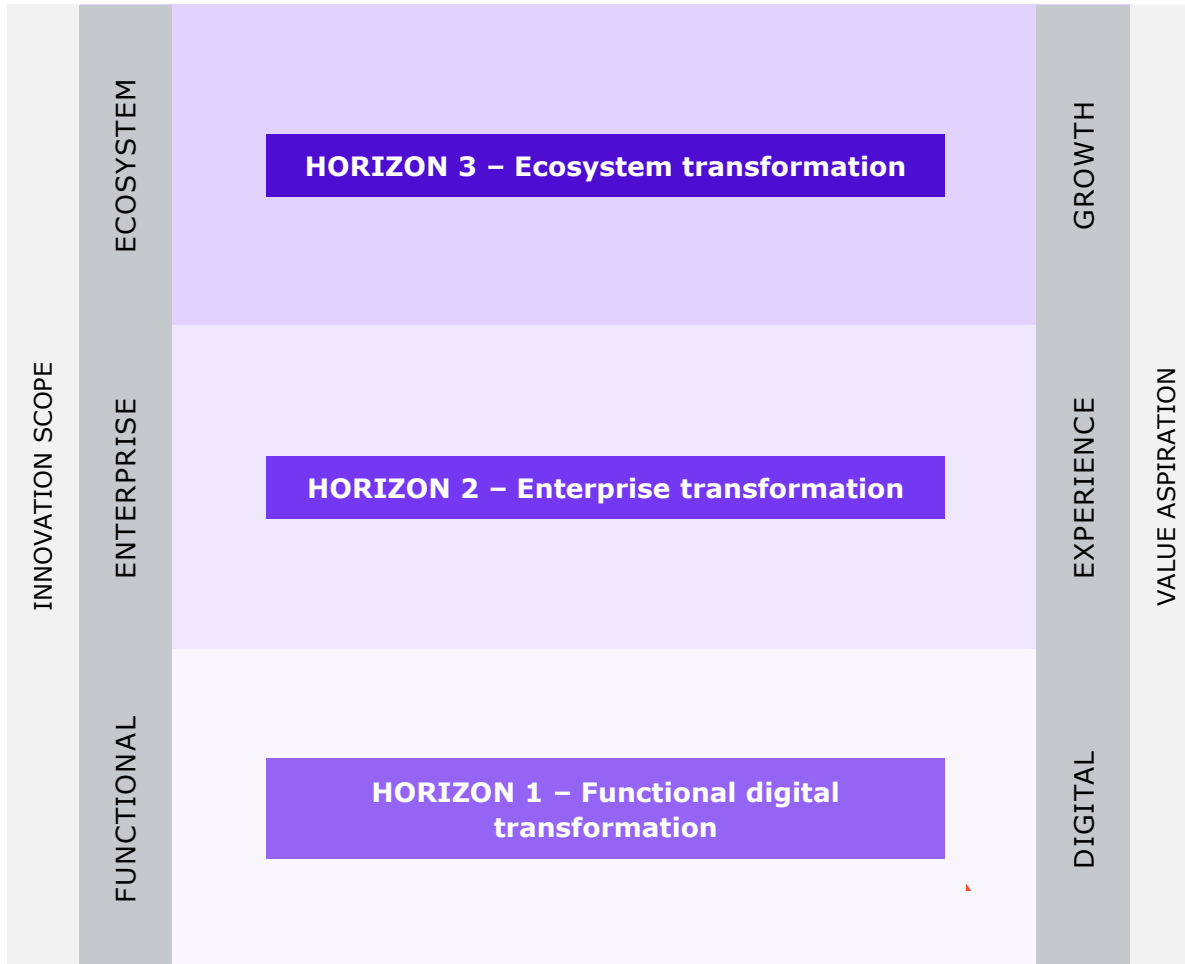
INNOVATION SCOPE

ECOSYSTEM

ENTERPRISE

FUNCTIONAL

HORIZON 3 – Ecosystem transformation

HORIZON 2 – Enterprise transformation

HORIZON 1 – Functional digital transformation

GROWTH

EXPERIENCE

DIGITAL

VALUE ASPIRATION